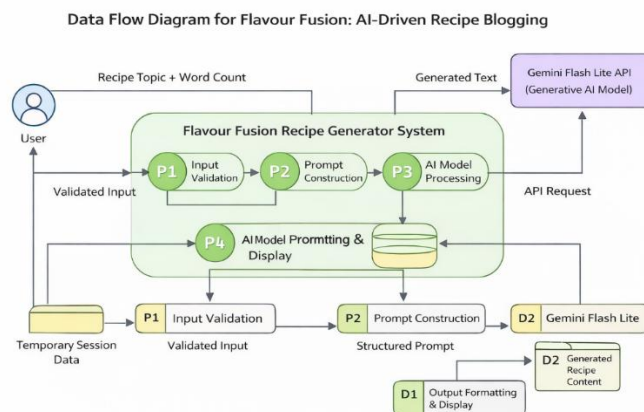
Data Flow Diagram for Flavour Fusion: AI-Driven Recipe Blogging

Recipe Topic + Word Count

Generated Text

Gemini Flash Lite API (Generative AI Model)

User

Flavour Fusion Recipe Generator System

P1 Input Validation

P2 Prompt Construction

P3 AI Model Processing

Validated Input

API Request

P4 AI Model Promting & Display

Temporary Session Data

P1 Input Validation

Validated Input

P2 Prompt Construction

Structured Prompt

D2 Gemini Flash Lite

D2 Generated Recipe Content

D1 Output Formatting & Display